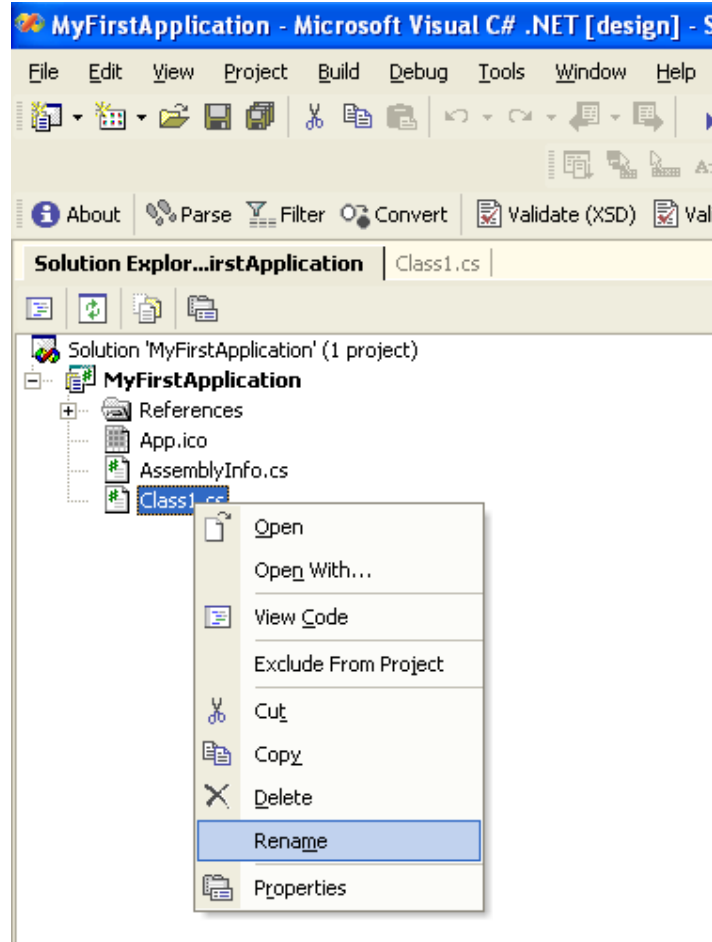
MyFirstApplication - Microsoft Visual C# .NET [design] - S

File Edit View Project Build Debug Tools Window Help

About Parse Filter Convert Validate (XSD) Val

Solution Explor...irstApplication Class1.cs

Solution 'MyFirstApplication' (1 project)
MyFirstApplication
References
App.ico
AssemblyInfo.cs
Class1.cs

Open
Open With...
View Code
Exclude From Project
Cut
Copy
Delete
Rename
Properties